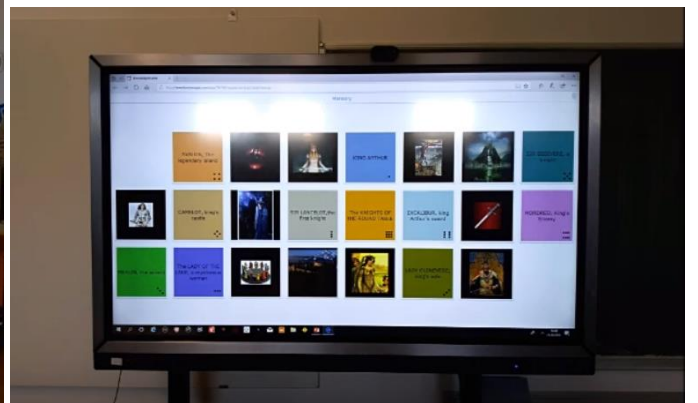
Mallory

KING ARTHUR

CAMELOT, King's castle

THE KNIGHTS OF THE ROUND TABLE

EXCALIBUR, King Arthur's sword

MORDRED, King's Enemy

MERLIN, the wizard

THE LADY OF THE LAKE

LADY GUINEVERE, King's wife